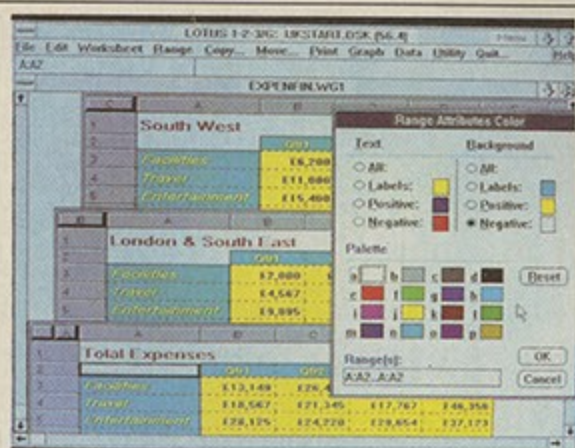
LOTUS 1-2-3/G: UKSTART.DSK (56.4)

File Edit Worksheet Range Copy... Move... Print Graph Data Utility Quit... Help

A:A2

EXPENFIN.WG1

South West

Qtr1

Facilities £6,700

Travel £11,080

Entertainment £15,400

London & South East

Qtr1

Facilities £2,000

Travel £4,567

Entertainment £9,895

Total Expenses

Qtr1 Qtr2

Facilities £13,149 £26,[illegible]

Travel £18,567 £21,345 £17,767 £48,356

Entertainment £28,125 £24,220 £29,654 £37,173

Range Attributes Color

Text

All:

Labels:

Positive:

Negative:

Background

All:

Labels:

Positive:

Negative:

Palette

a b c d

e f g h

i j k l

m n o p

Reset

Range(s):

A:A2..A:A2

OK

Cancel